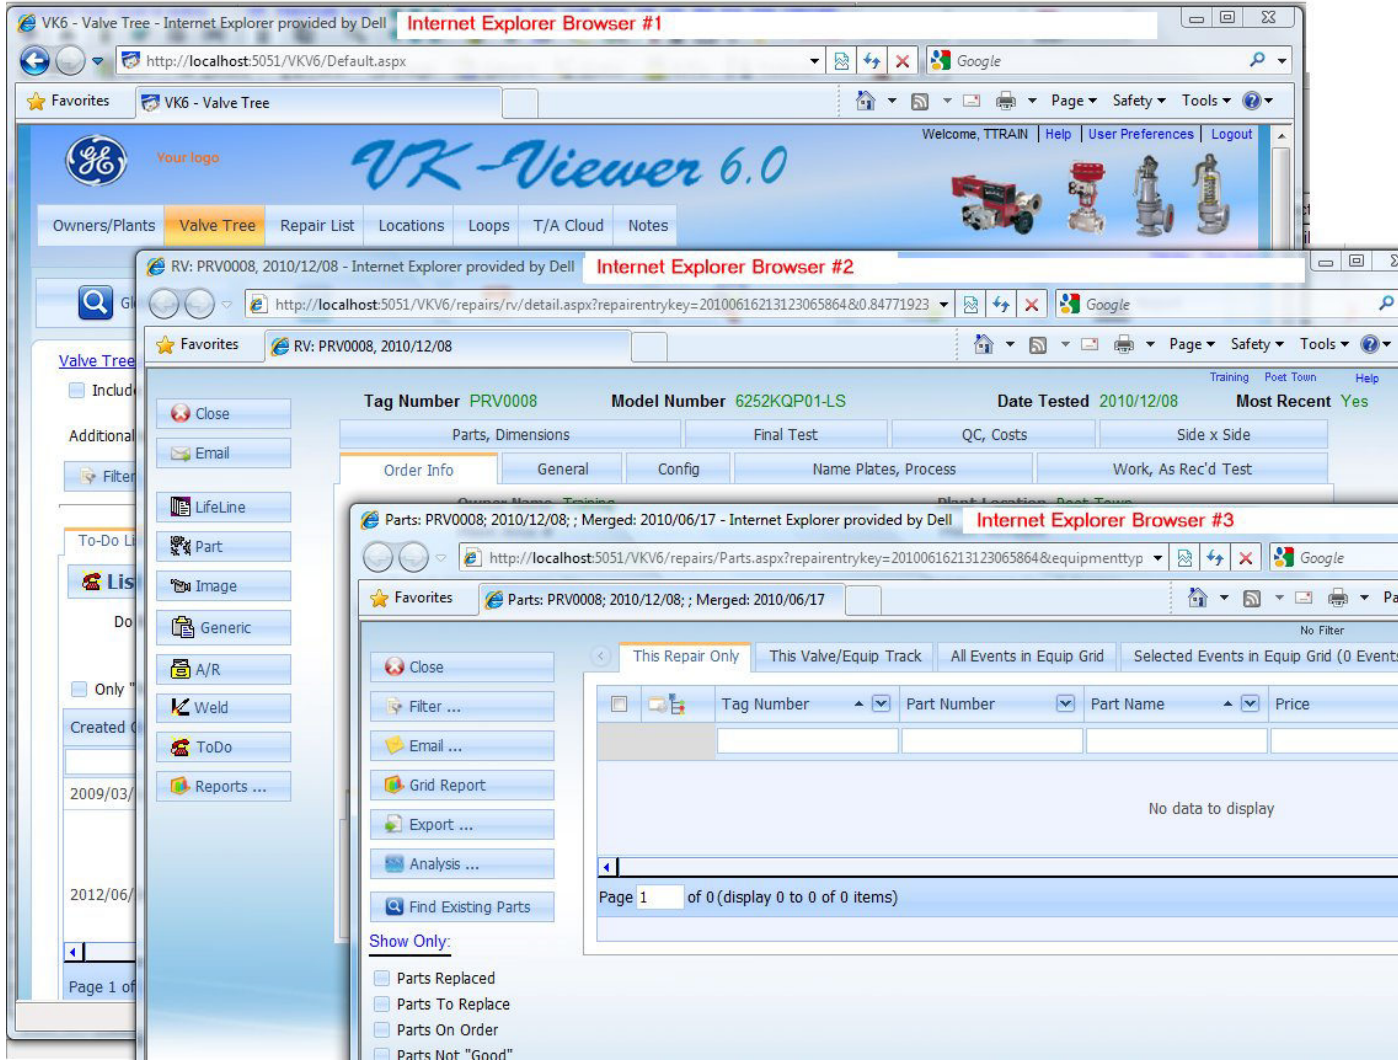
VK6 - Valve Tree - Internet Explorer provided by Dell
Internet Explorer Browser #1
http://localhost:5051/VKV6/Default.aspx
Google
Favorites
VK6 - Valve Tree
Page ▾ Safety ▾ Tools ▾
Welcome, TTRAIN | Help | User Preferences | Logout
Your logo
VK-Viewer 6.0
Owners/Plants
Valve Tree
Repair List
Locations
Loops
T/A Cloud
Notes
Gl
Valve Tree
Includ
Additional
Filter
To-Do Li
Lis
Do
Only "
Created
2009/03/
2012/06/
Page 1 of

RV: PRV0008, 2010/12/08 - Internet Explorer provided by Dell
Internet Explorer Browser #2
http://localhost:5051/VKV6/repairs/rv/detail.aspx?repairentrykey=20100616213123065864&0.84771923
Google
Favorites
RV: PRV0008, 2010/12/08
Page ▾ Safety ▾ Tools ▾
Training Poet Town Help
Tag Number PRV0008
Model Number 6252KQP01-LS
Date Tested 2010/12/08
Most Recent Yes
Parts, Dimensions
Final Test
QC, Costs
Side x Side
Order Info
General
Config
Name Plates, Process
Work, As Rec'd Test
Close
Email
LifeLine
Part
Image
Generic
A/R
Weld
ToDo
Reports ...

Parts: PRV0008; 2010/12/08; ; Merged: 2010/06/17 - Internet Explorer provided by Dell
Internet Explorer Browser #3
http://localhost:5051/VKV6/repairs/Parts.aspx?repairentrykey=20100616213123065864&equipmenttyp
Google
Favorites
Parts: PRV0008; 2010/12/08; ; Merged: 2010/06/17
Pa
No Filter
Close
Filter ...
Email ...
Grid Report
Export ...
Analysis ...
Find Existing Parts
Show Only:
Parts Replaced
Parts To Replace
Parts On Order
Parts Not "Good"
This Repair Only
This Valve/Equip Track
All Events in Equip Grid
Selected Events in Equip Grid (0 Events
| | | Tag Number | Part Number | Part Name | Price |
|---|---|---|---|---|---|
| | | | | | |
No data to display
Page 1 of 0 (display 0 to 0 of 0 items)